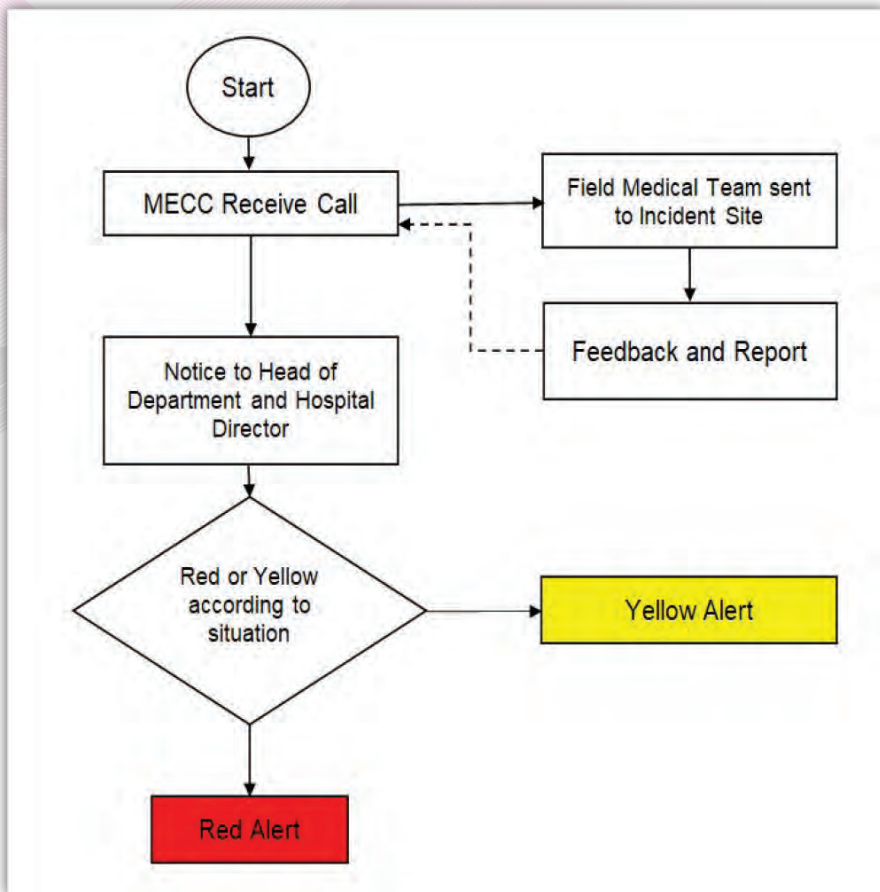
Start

MECC Receive Call

Field Medical Team sent to Incident Site

Feedback and Report

Notice to Head of Department and Hospital Director

Red or Yellow according to situation

Yellow Alert

Red Alert